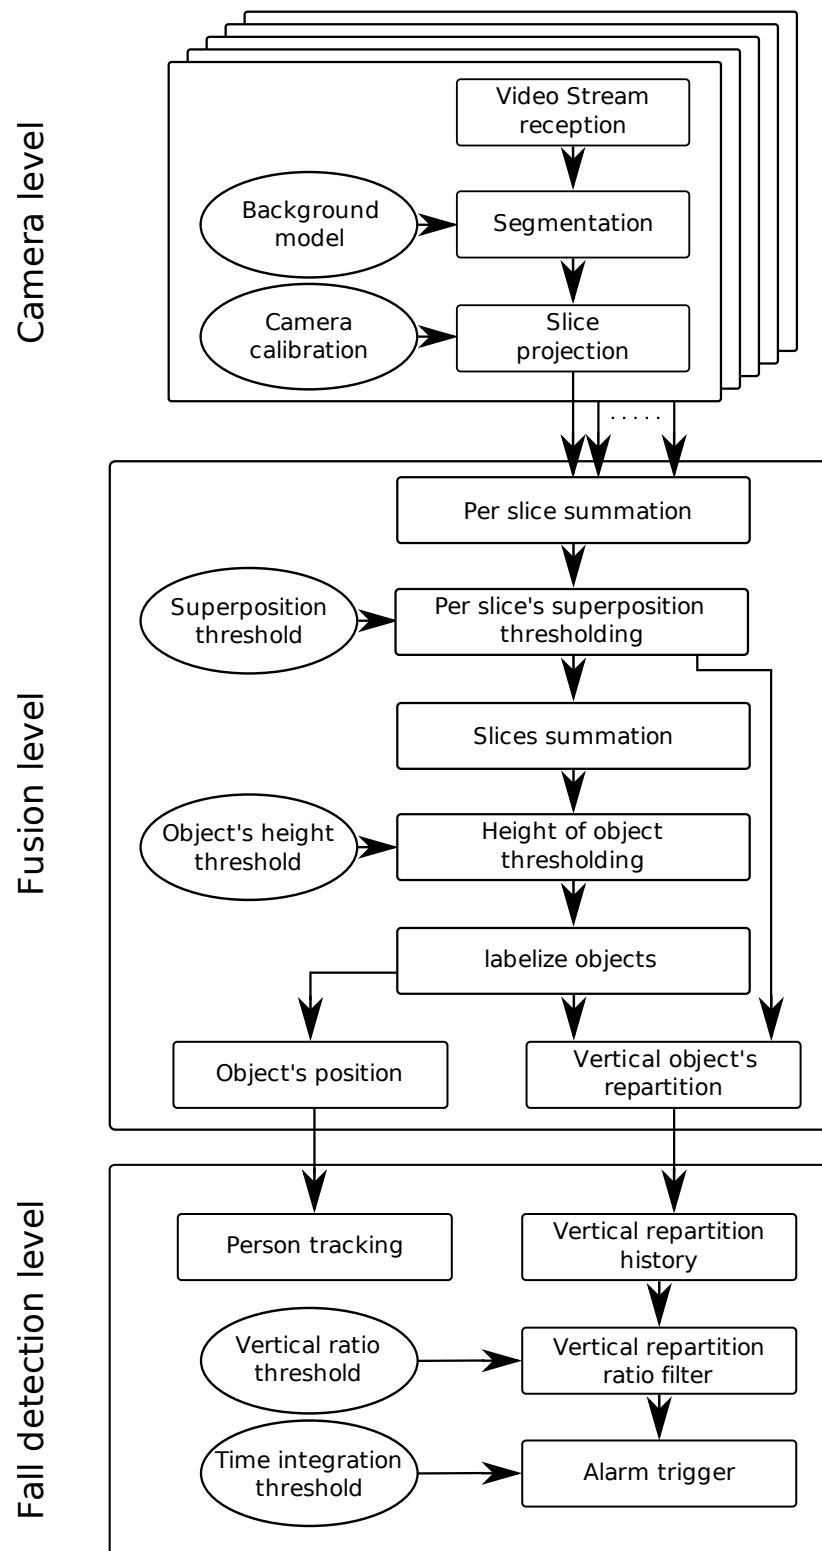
Camera level

Video Stream reception

Background model

Segmentation

Camera calibration

Slice projection

.....

Fusion level

Per slice summation

Superposition threshold

Per slice's superposition thresholding

Slices summation

Object's height threshold

Height of object thresholding

labelize objects

Object's position

Vertical object's repartition

Fall detection level

Person tracking

Vertical repartition history

Vertical ratio threshold

Vertical repartition ratio filter

Time integration threshold

Alarm trigger